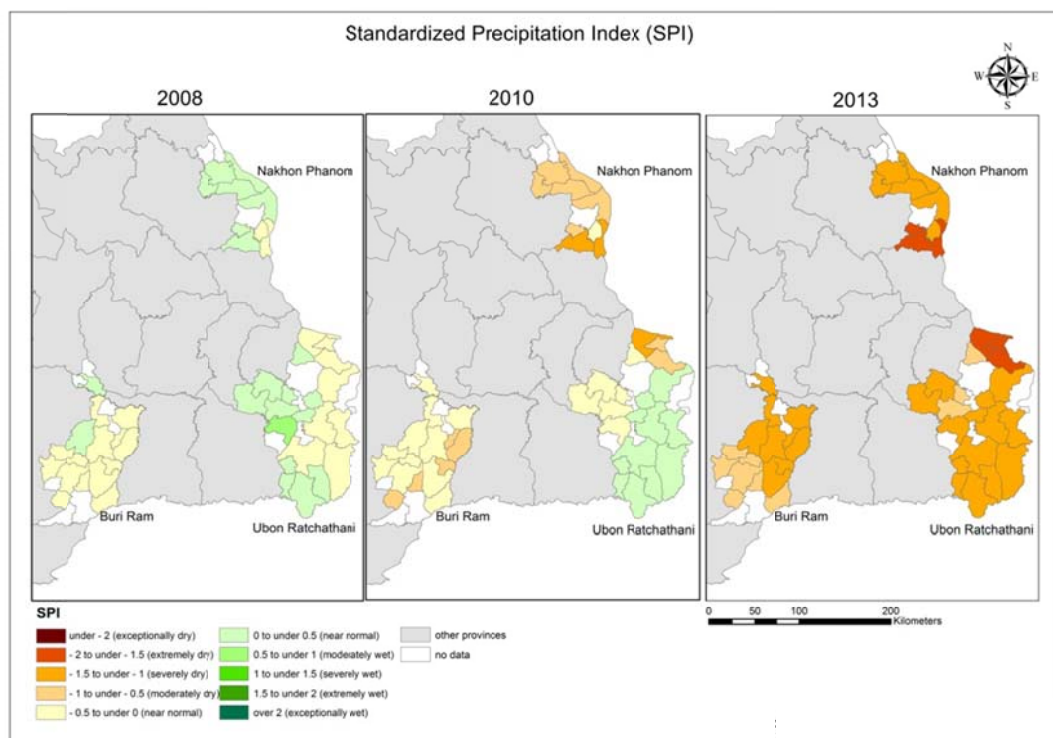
Standardized Precipitation Index (SPI)

N
W E
S

2008

Nakhon Phanom

Buri Ram

Ubon Ratchathani

2010

Nakhon Phanom

Buri Ram

Ubon Ratchathani

2013

Nakhon Phanom

Buri Ram

Ubon Ratchathani

SPI

under - 2 (exceptionally dry)
- 2 to under - 1.5 (extremely dry)
- 1.5 to under - 1 (severely dry)
- 1 to under - 0.5 (moderately dry)
- 0.5 to under 0 (near normal)

0 to under 0.5 (near normal)
0.5 to under 1 (moderately wet)
1 to under 1.5 (severely wet)
1.5 to under 2 (extremely wet)
over 2 (exceptionally wet)

other provinces
no data

0 50 100 200
Kilometers